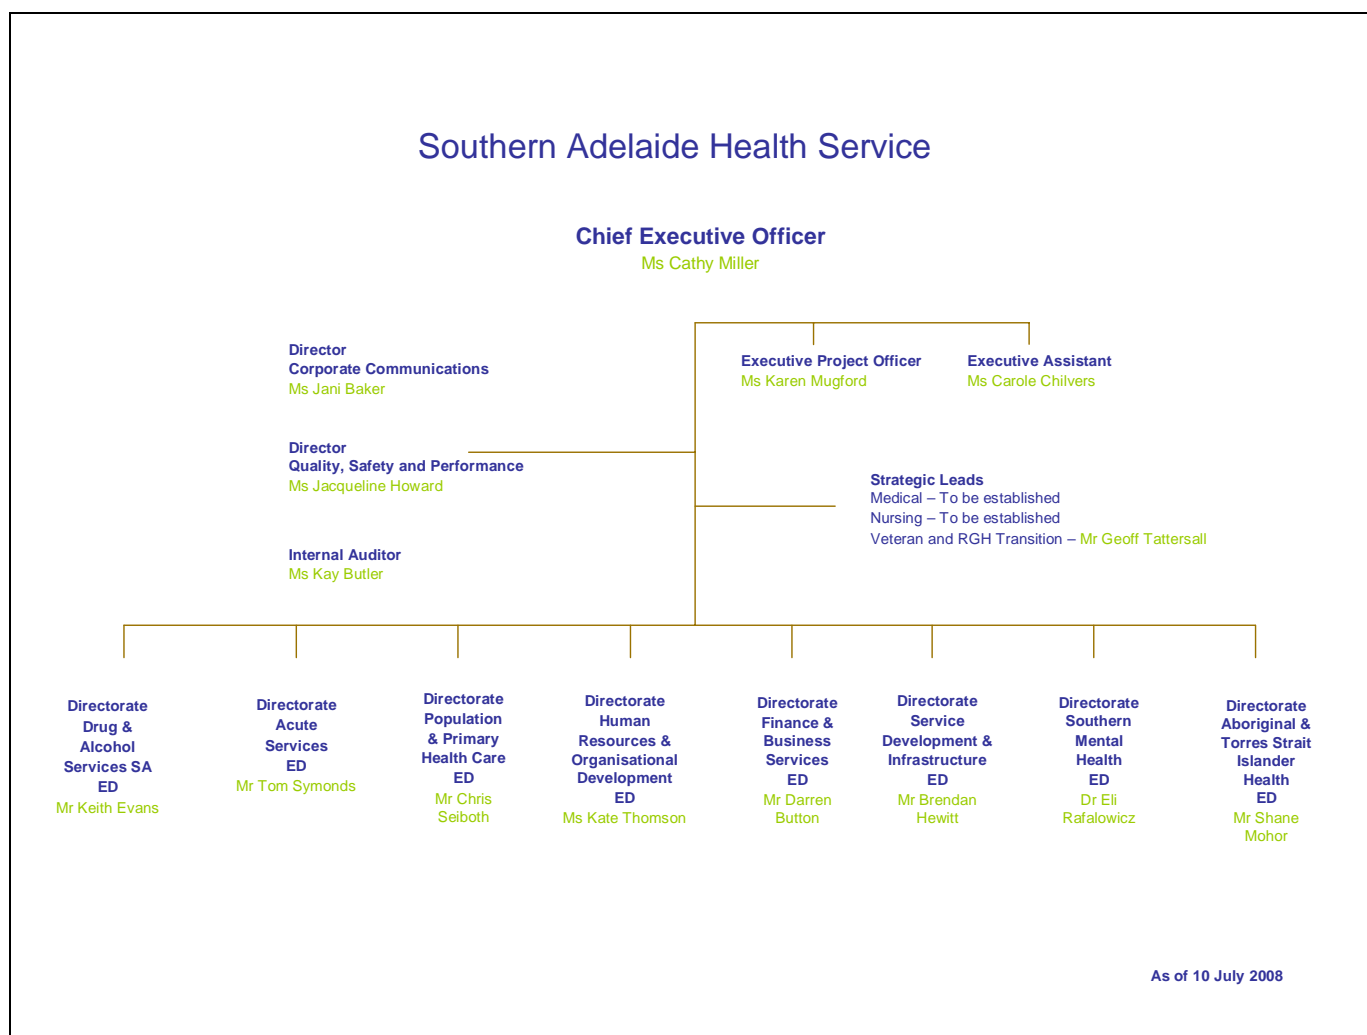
Southern Adelaide Health Service

Chief Executive Officer
Ms Cathy Miller

Director
Corporate Communications
Ms Jani Baker

Director
Quality, Safety and Performance
Ms Jacqueline Howard

Internal Auditor
Ms Kay Butler

Executive Project Officer
Ms Karen Mugford

Executive Assistant
Ms Carole Chilvers

Strategic Leads
Medical – To be established
Nursing – To be established
Veteran and RGH Transition – Mr Geoff Tattersall

Directorate Drug & Alcohol Services SA ED
Mr Keith Evans

Directorate Acute Services ED
Mr Tom Symonds

Directorate Population & Primary Health Care ED
Mr Chris Seiboth

Directorate Human Resources & Organisational Development ED
Ms Kate Thomson

Directorate Finance & Business Services ED
Mr Darren Button

Directorate Service Development & Infrastructure ED
Mr Brendan Hewitt

Directorate Southern Mental Health ED
Dr Eli Rafalowicz

Directorate Aboriginal & Torres Strait Islander Health ED
Mr Shane Mohor

As of 10 July 2008